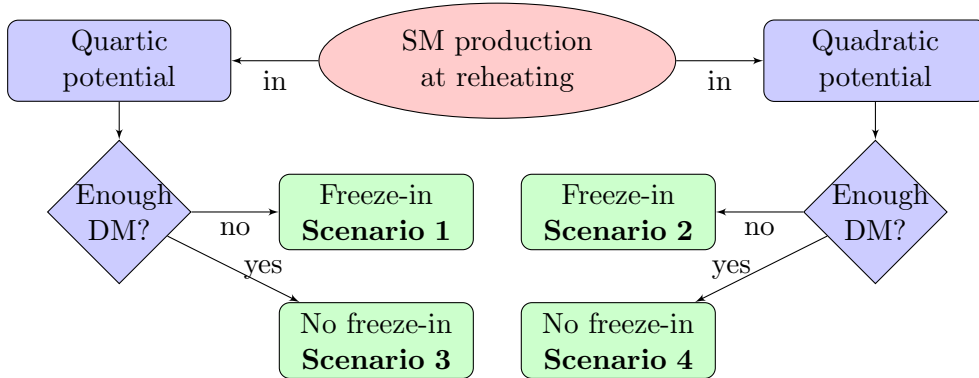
Quartic potential

in

SM production at reheating

in

Quadratic potential

Enough DM?

no

Freeze-in
**Scenario 1**

yes

No freeze-in
**Scenario 3**

Freeze-in
**Scenario 2**

no

Enough DM?

yes

No freeze-in
**Scenario 4**